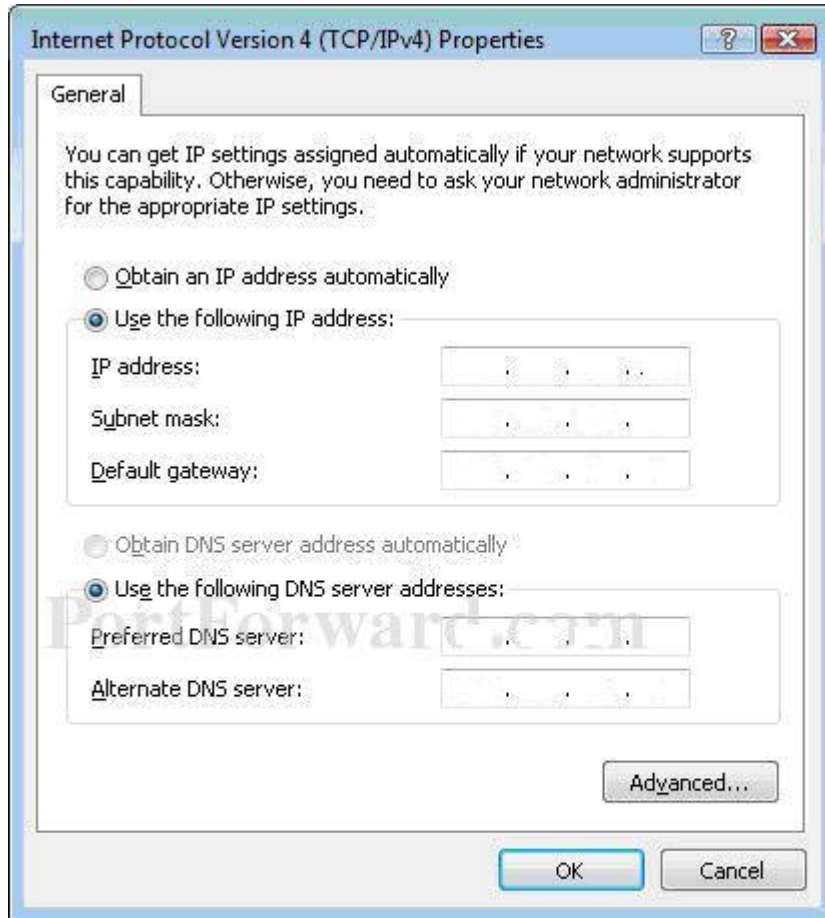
Internet Protocol Version 4 (TCP/IPv4) Properties

General

You can get IP settings assigned automatically if your network supports this capability. Otherwise, you need to ask your network administrator for the appropriate IP settings.

Obtain an IP address automatically

Use the following IP address:

IP address: . . .

Subnet mask: . . .

Default gateway: . . .

Obtain DNS server address automatically

Use the following DNS server addresses:

Preferred DNS server: . . .

Alternate DNS server: . . .

PortForward.com

Advanced...

OK

Cancel